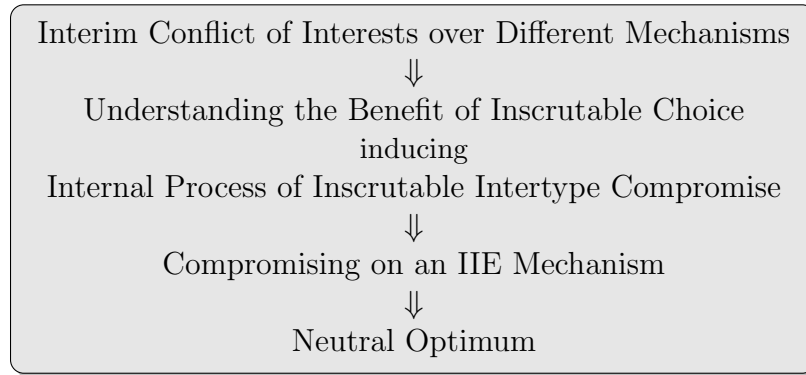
Interim Conflict of Interests over Different Mechanisms
$\Downarrow$
Understanding the Benefit of Inscrutable Choice
inducing
Internal Process of Inscrutable Intertype Compromise
$\Downarrow$
Compromising on an IIE Mechanism
$\Downarrow$
Neutral Optimum